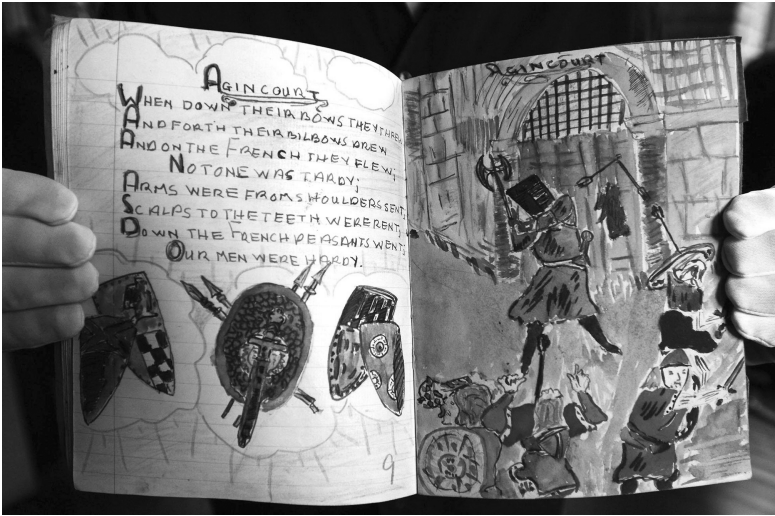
AGINCOURT

WHEN DOWN THEIR BOWS THEY THREW,
AND FORTH THEIR BILBOWS DREW
AND ON THE FRENCH THEY FLEW;
NOT ONE WAS TARDY;
ARMS WERE FROM SHOULDERS SENT;
SCALPS TO THE TEETH WERE RENT,
DOWN THE FRENCH PEASANTS WENT;
OUR MEN WERE HARDY.

9

AGINCOURT